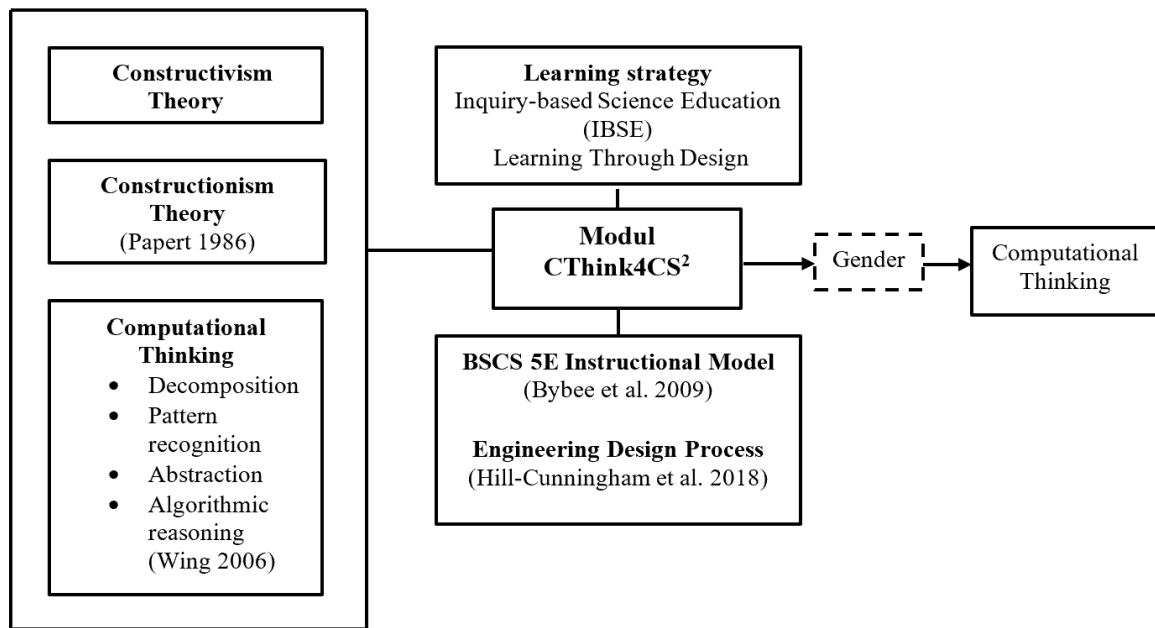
Constructivism Theory

Constructionism Theory
(Papert 1986)

Computational Thinking
- Decomposition
- Pattern recognition
- Abstraction
- Algorithmic reasoning
(Wing 2006)

Learning strategy
Inquiry-based Science Education (IBSE)
Learning Through Design

Modul
CThink4CS$^2$

BSCS 5E Instructional Model
(Bybee et al. 2009)

Engineering Design Process
(Hill-Cunningham et al. 2018)

Gender

Computational Thinking